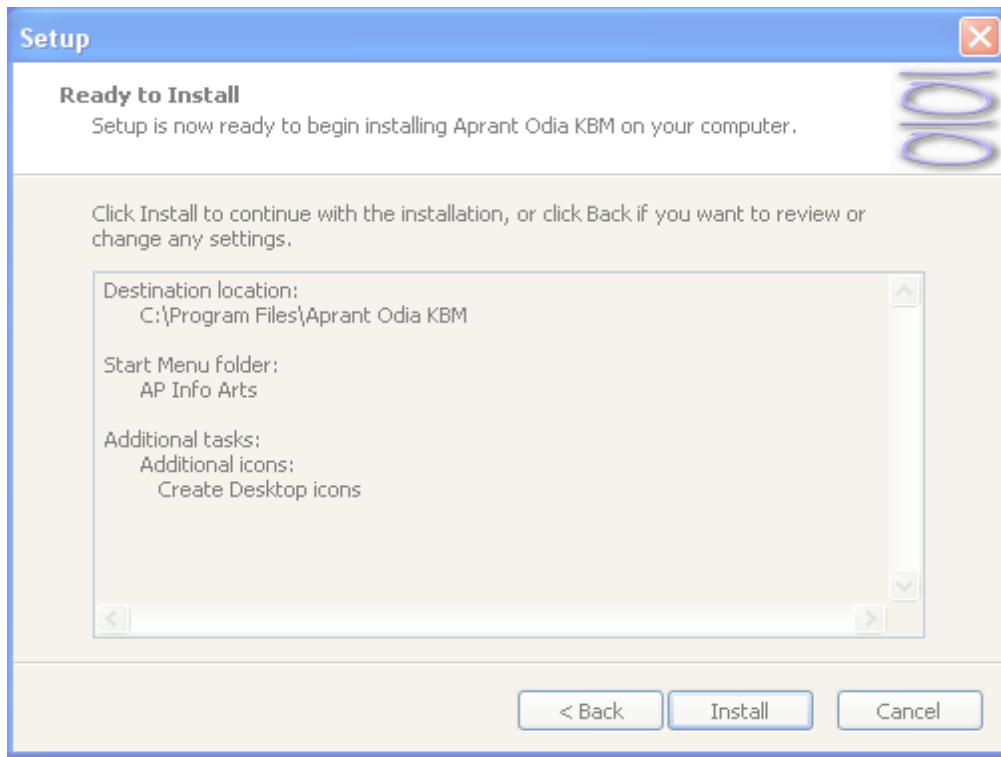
Setup

Ready to Install
Setup is now ready to begin installing Aprant Odia KBM on your computer.

Click Install to continue with the installation, or click Back if you want to review or change any settings.

Destination location:
C:\Program Files\Aprant Odia KBM

Start Menu folder:
AP Info Arts

Additional tasks:
Additional icons:
Create Desktop icons

< Back
Install
Cancel